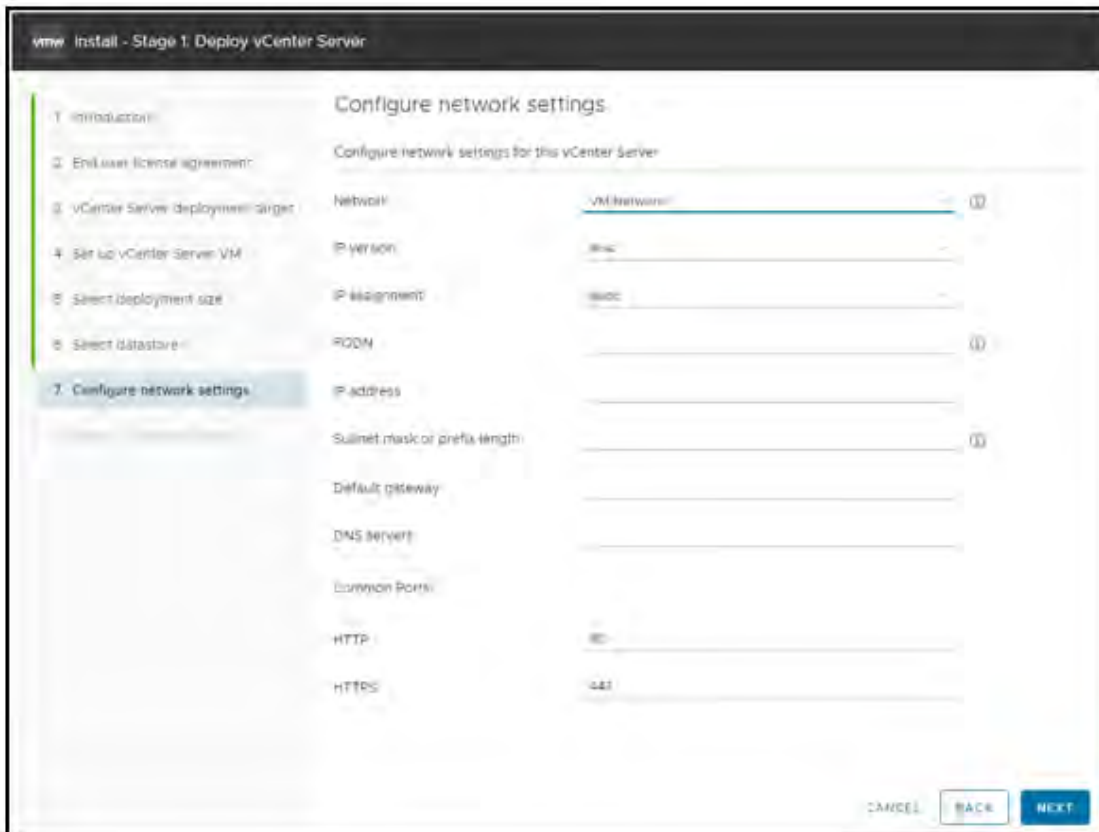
vmw Install - Stage 1: Deploy vCenter Server

1 Introduction
2 End user license agreement
3 vCenter Server deployment target
4 Set up vCenter Server VM
5 Select deployment size
6 Select datastore
7 Configure network settings
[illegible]

Configure network settings

Configure network settings for this vCenter Server

Network VM Network

IP version IPv4

IP assignment static

FQDN

IP address

Subnet mask or prefix length

Default gateway

DNS servers

Common Ports

HTTP 80

HTTPS 443

CANCEL BACK NEXT